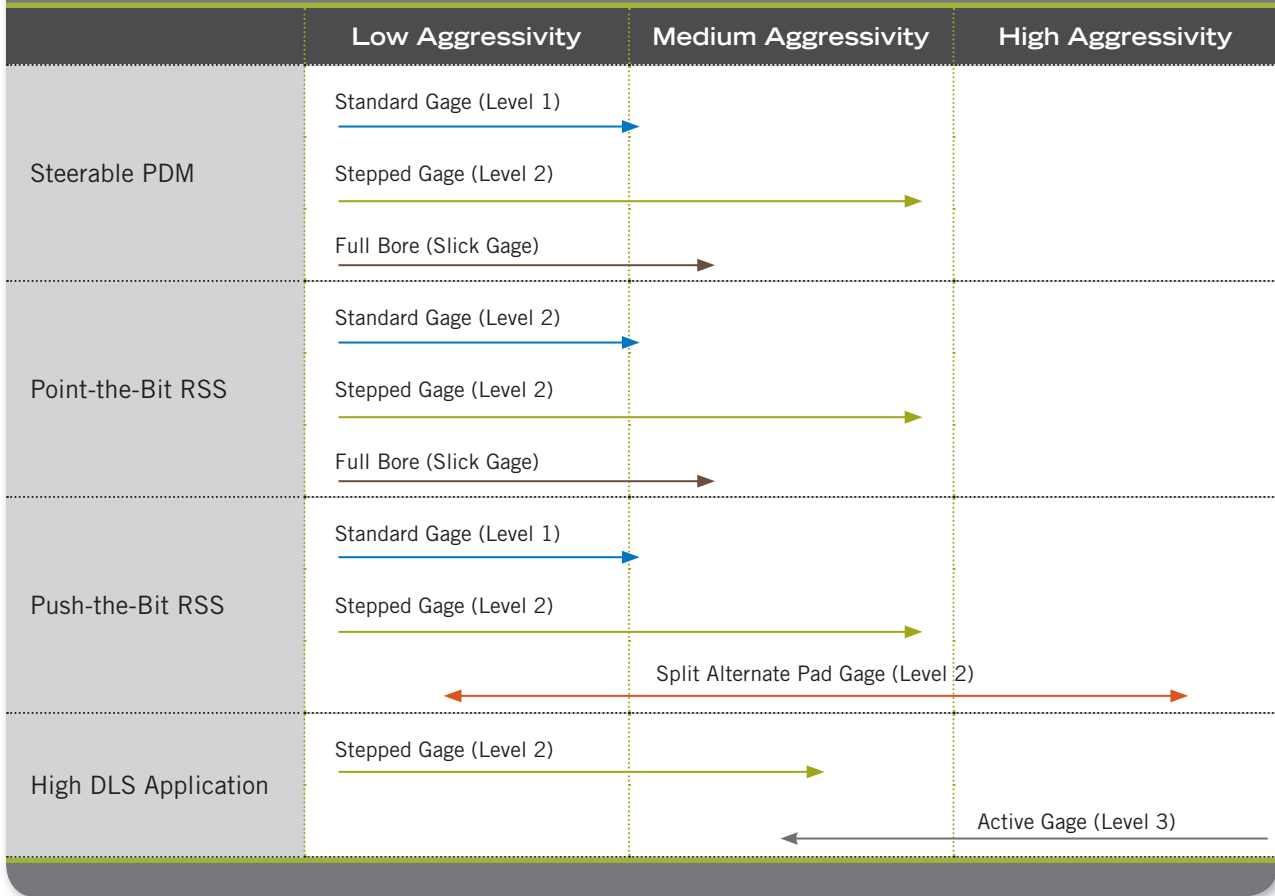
| | Low Aggressivity | Medium Aggressivity | High Aggressivity |
|---|---|---|---|
| Steerable PDM | Standard Gage (Level 1)<br>Stepped Gage (Level 2)<br>Full Bore (Slick Gage) | | |
| Point-the-Bit RSS | Standard Gage (Level 2)<br>Stepped Gage (Level 2)<br>Full Bore (Slick Gage) | | |
| Push-the-Bit RSS | Standard Gage (Level 1)<br>Stepped Gage (Level 2) | Split Alternate Pad Gage (Level 2) | |
| High DLS Application | Stepped Gage (Level 2) | | Active Gage (Level 3) |